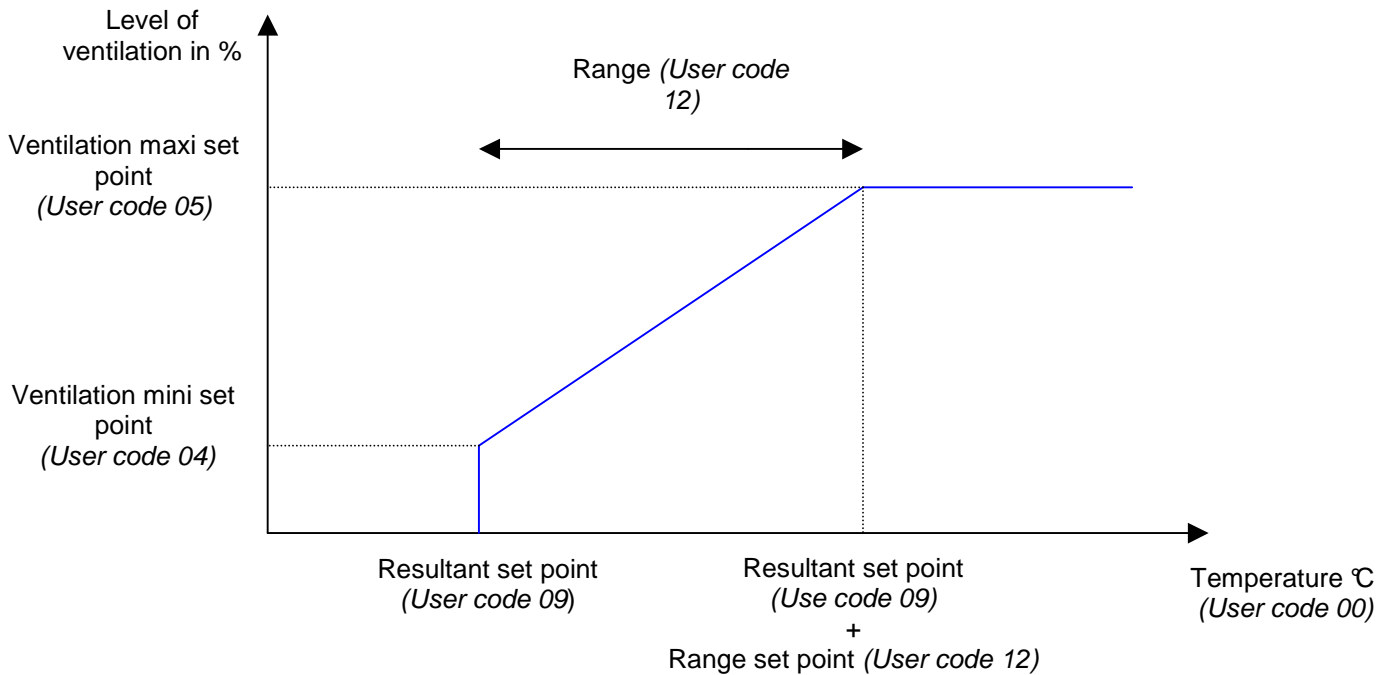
Level of ventilation in %

Range *(User code 12)*

Ventilation maxi set point *(User code 05)*

Ventilation mini set point *(User code 04)*

Resultant set point *(User code 09*)

Resultant set point *(Use code 09)* + Range set point *(User code 12)*

Temperature ℃ *(User code 00)*